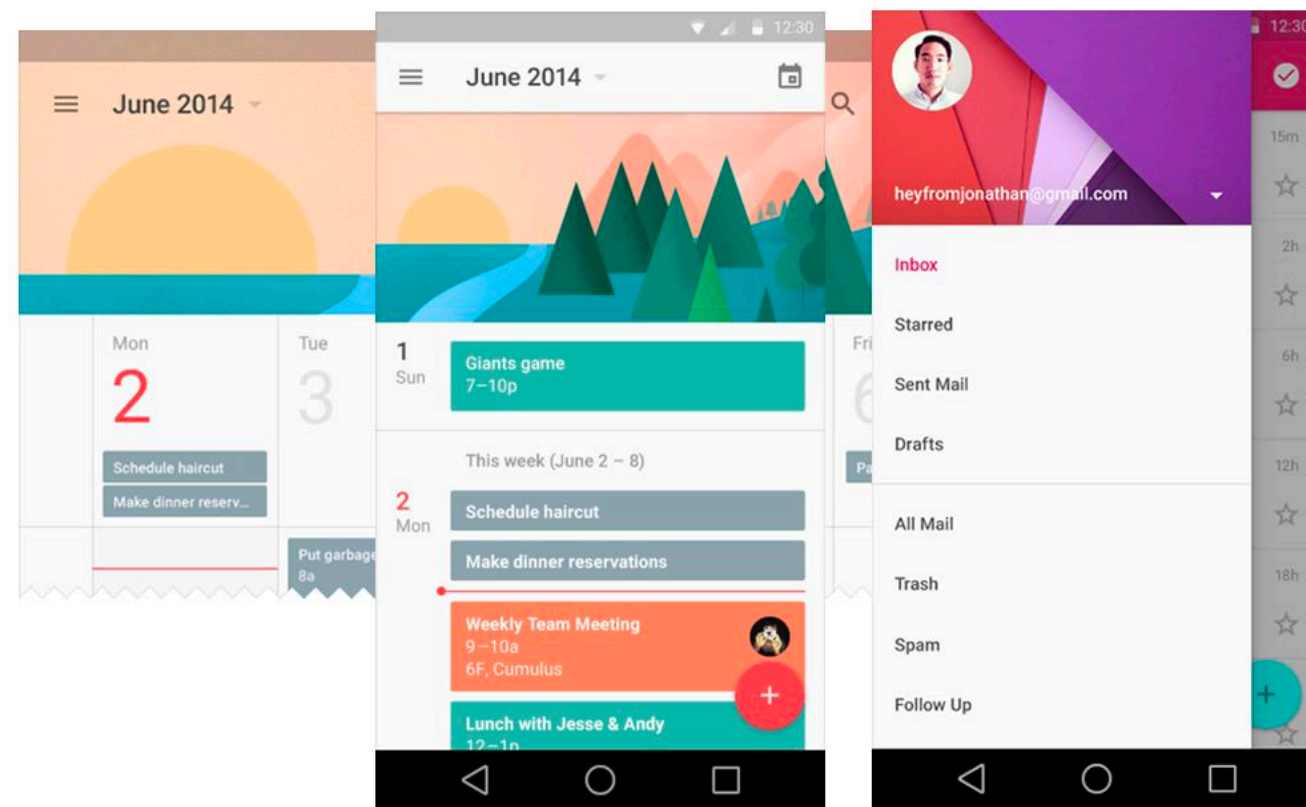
June 2014

Mon
2
Schedule haircut
Make dinner reserv...

Tue
3

Put garbage
8a

12:30

June 2014

1
Sun
Giants game
7–10p

This week (June 2 – 8)

2
Mon
Schedule haircut
Make dinner reservations

Weekly Team Meeting
9–10a
6F, Cumulus

Lunch with Jesse & Andy
12–1p

+

Fri
6
Pa

heyfromjonathan@gmail.com

Inbox
Starred
Sent Mail
Drafts
All Mail
Trash
Spam
Follow Up

12:30
15m
2h
6h
12h
18h
+